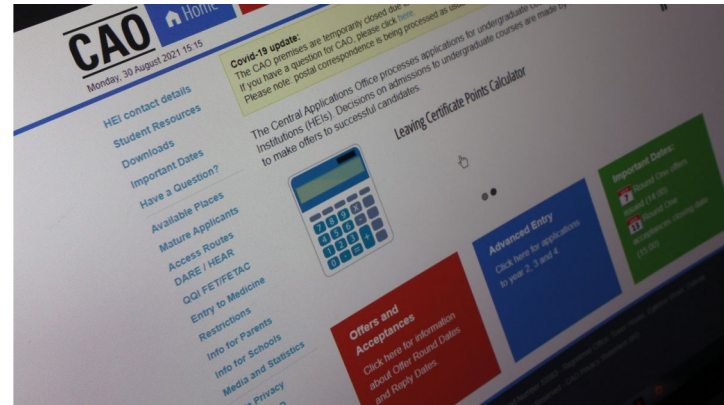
CAO
Home
Monday, 30 August 2021 15:15

Covid-19 update:
The CAO premises are temporarily closed due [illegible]
If you have a question for CAO, please click here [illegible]
Please note: postal correspondence is being processed as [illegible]

HEI contact details
Student Resources
Downloads
Important Dates
Have a Question?
Available Places
Mature Applicants
Access Routes
DARE / HEAR
QQI FET/FETAC
Entry to Medicine
Restrictions
Info for Parents
Info for Schools
Media and Statistics
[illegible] Privacy

The Central Applications Office processes applications for undergraduate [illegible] Institutions (HEIs). Decisions on admissions to undergraduate courses are made by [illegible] to make offers to successful candidates.

Leaving Certificate Points Calculator

Offers and Acceptances
Click here for information about Offer Round Dates and Reply Dates.

Advanced Entry
Click here for applications to year 2, 3 and 4.

Important Dates:
7 Round One offers issued (14:00)
13 Round One acceptances closing date (15:00)